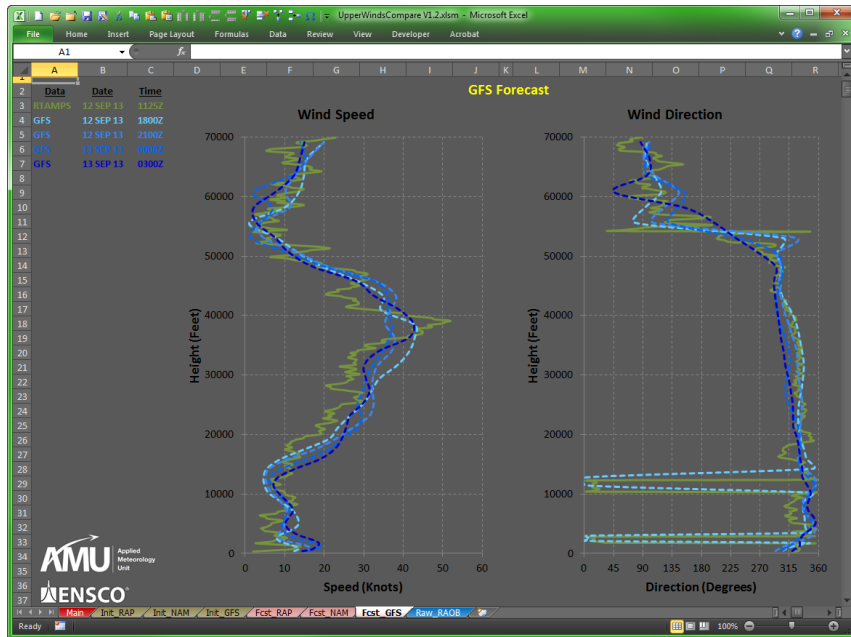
UpperWindsCompare V1.2.xlsm - Microsoft Excel

File Home Insert Page Layout Formulas Data Review View Developer Acrobat

A1

| | A | B | C |
|---|---|---|---|
| 2 | Data | Date | Time |
| 3 | RTAMPS | 12 SEP 13 | 1125Z |
| 4 | GFS | 12 SEP 13 | 1800Z |
| 5 | GFS | 12 SEP 13 | 2100Z |
| 6 | GFS | 13 SEP 13 | 0000Z |
| 7 | GFS | 13 SEP 13 | 0300Z |

GFS Forecast

Wind Speed

Height (Feet)

70000 60000 50000 40000 30000 20000 10000 0

0 10 20 30 40 50 60

Speed (Knots)

Wind Direction

Height (Feet)

70000 60000 50000 40000 30000 20000 10000 0

0 45 90 135 180 225 270 315 360

Direction (Degrees)

AMU Applied Meteorology Unit

ENSCO

Main Init_RAP Init_NAM Init_GFS Fcst_RAP Fcst_NAM Fcst_GFS Raw_RAOB

Ready 100%